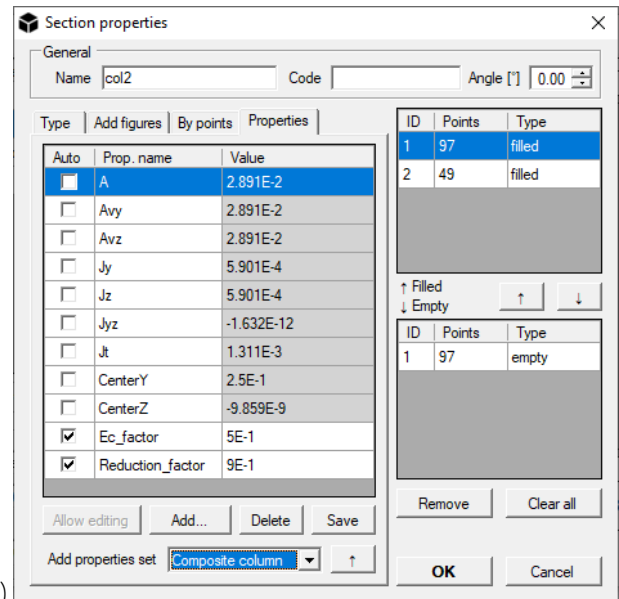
Section properties

General
Name col2 Code Angle [°] 0.00

Type | Add figures | By points | Properties

| Auto | Prop. name | Value |
|---|---|---|
| ☐ | A | 2.891E-2 |
| ☐ | Avy | 2.891E-2 |
| ☐ | Avz | 2.891E-2 |
| ☐ | Jy | 5.901E-4 |
| ☐ | Jz | 5.901E-4 |
| ☐ | Jyz | -1.632E-12 |
| ☐ | Jt | 1.311E-3 |
| ☐ | CenterY | 2.5E-1 |
| ☐ | CenterZ | -9.859E-9 |
| ☑ | Ec_factor | 5E-1 |
| ☑ | Reduction_factor | 9E-1 |

Allow editing | Add... | Delete | Save

Add properties set Composite column ↑

| ID | Points | Type |
|---|---|---|
| 1 | 97 | filled |
| 2 | 49 | filled |

↑ Filled
↓ Empty
↑ ↓

| ID | Points | Type |
|---|---|---|
| 1 | 97 | empty |

Remove | Clear all

OK | Cancel